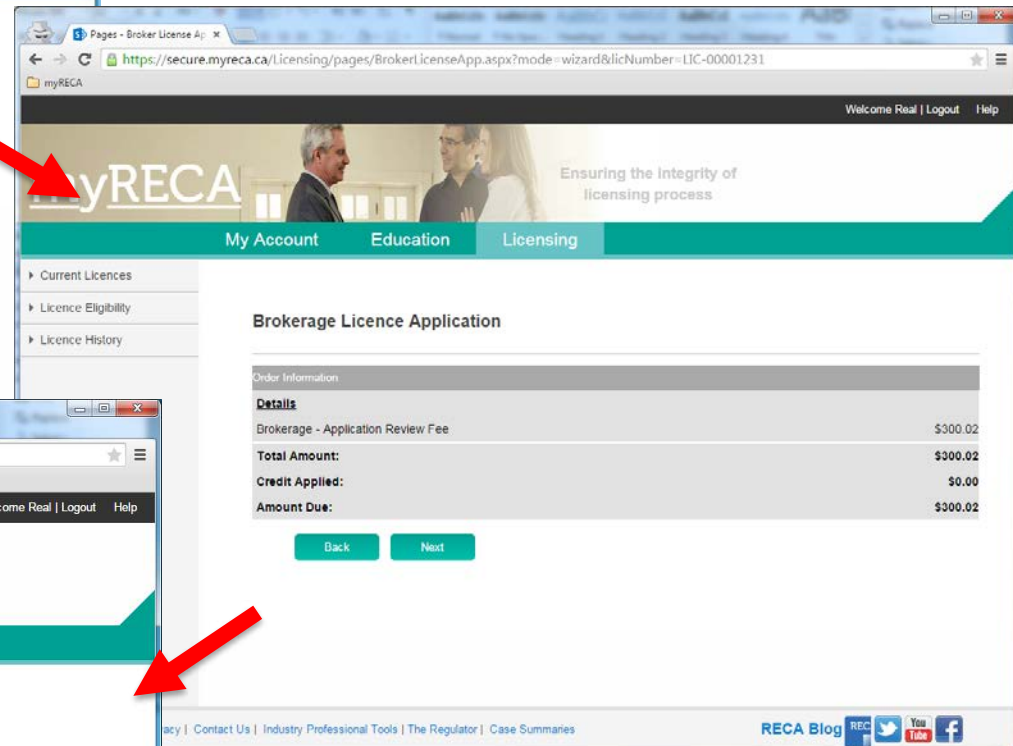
Pages - Broker License Ap ×

https://secure.myreca.ca/Licensing/pages/BrokerLicenseApp.aspx?mode=wizard&licNumber=LIC-00001231

myRECA

Welcome Real | Logout Help

myRECA

Ensuring the integrity of licensing process

My Account Education Licensing

▸ Current Licences
▸ Licence Eligibility
▸ Licence History

Brokerage Licence Application

| Order Information | |
|---|---|
| Details | |
| Brokerage - Application Review Fee | \$300.02 |
| Total Amount: | \$300.02 |
| Credit Applied: | \$0.00 |
| Amount Due: | \$300.02 |

Back Next

ome Real | Logout Help

acy | Contact Us | Industry Professional Tools | The Regulator | Case Summaries

RECA Blog REC You Tube